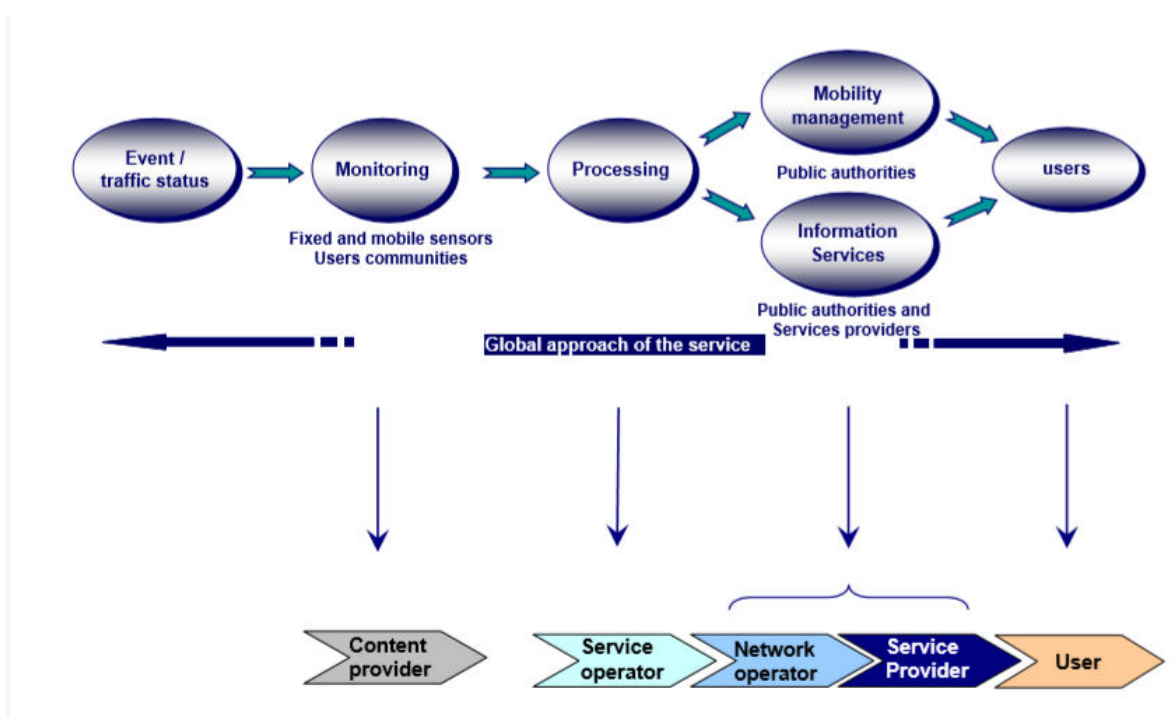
Event / traffic status

Monitoring

Fixed and mobile sensors
Users communities

Processing

Mobility management

Public authorities

Information Services

Public authorities and Services providers

users

Global approach of the service

Content provider

Service operator

Network operator

Service Provider

User